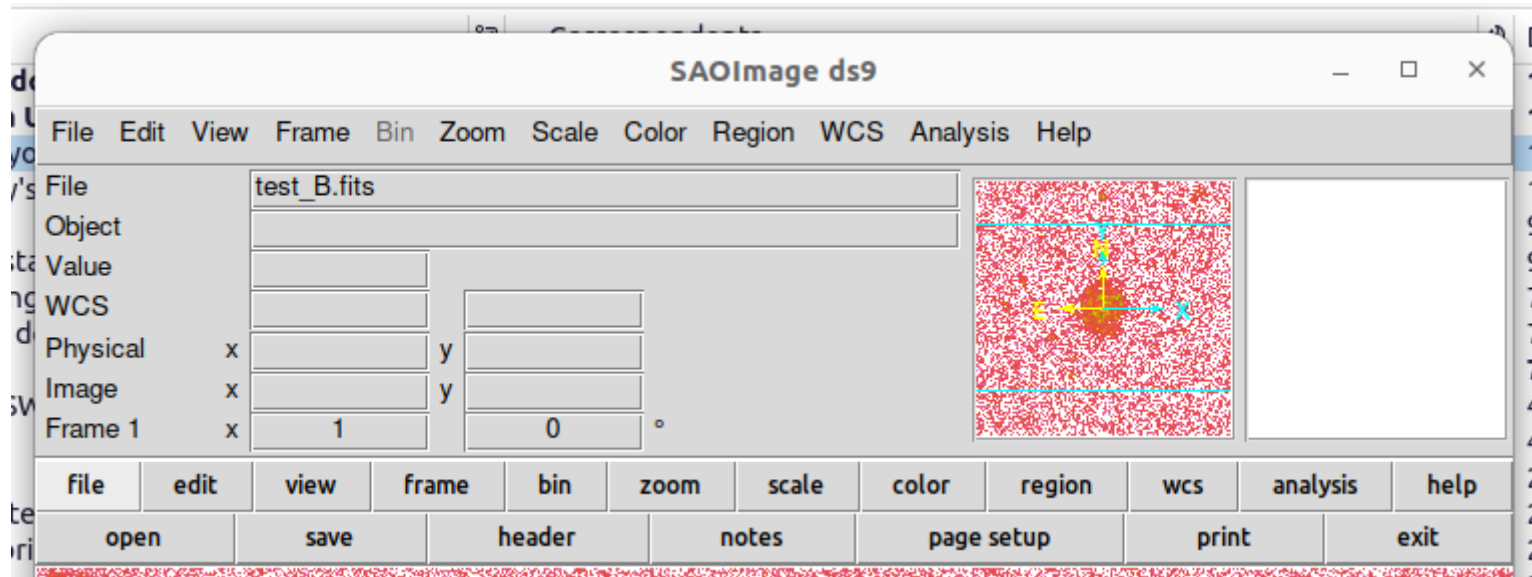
SAOImage ds9

File Edit View Frame Bin Zoom Scale Color Region WCS Analysis Help

| File | | test_B.fits | | |
|---|---|---|---|---|
| Object | | | | |
| Value | | | | |
| WCS | | | | |
| Physical | x | | y | |
| Image | x | | y | |
| Frame 1 | x | 1 | | 0 ° |

N
E
X

file edit view frame bin zoom scale color region wcs analysis help

open save header notes page setup print exit